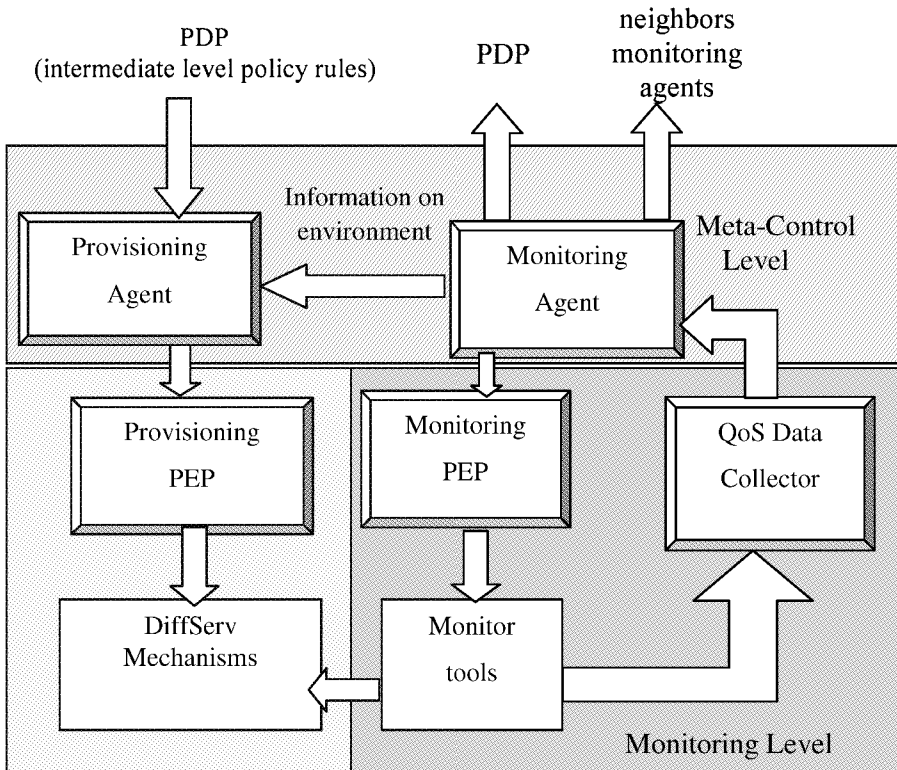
PDP
(intermediate level policy rules)

PDP

neighbors
monitoring
agents

Information on
environment

Meta-Control
Level

Provisioning
Agent

Monitoring
Agent

Provisioning
PEP

Monitoring
PEP

QoS Data
Collector

DiffServ
Mechanisms

Monitor
tools

Monitoring Level